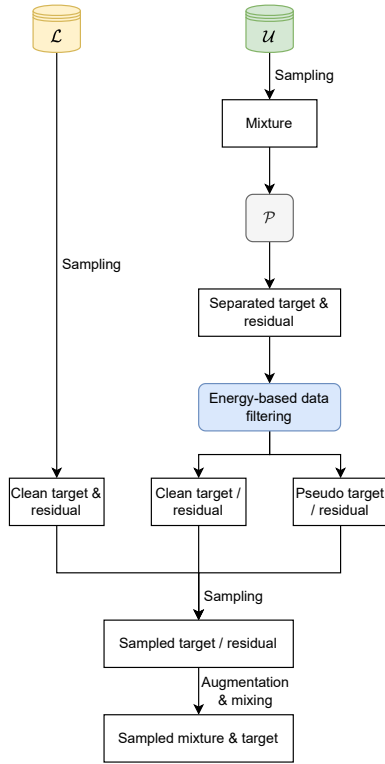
$\mathcal{L}$

$\mathcal{U}$

Sampling

Mixture

$\mathcal{P}$

Sampling

Separated target & residual

Energy-based data filtering

Clean target & residual

Clean target / residual

Pseudo target / residual

Sampling

Sampled target / residual

Augmentation & mixing

Sampled mixture & target